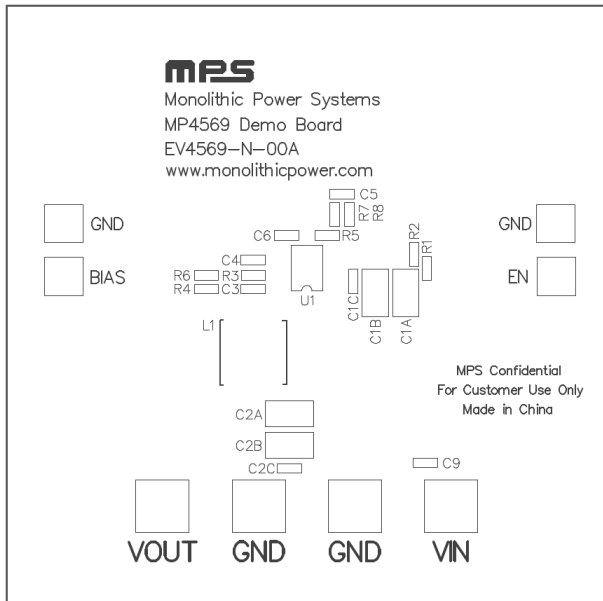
MPS
Monolithic Power Systems
MP4569 Demo Board
EV4569-N-00A
www.monolithicpower.com

C5
R7
R8
GND
GND
C6
R5
R2
R1
C4
R6
R3
BIAS
EN
R4
C3
U1
C1C
C1B
C1A
L1

MPS Confidential
For Customer Use Only
Made in China

C2A
C2B
C2C
C9

VOUT
GND
GND
VIN